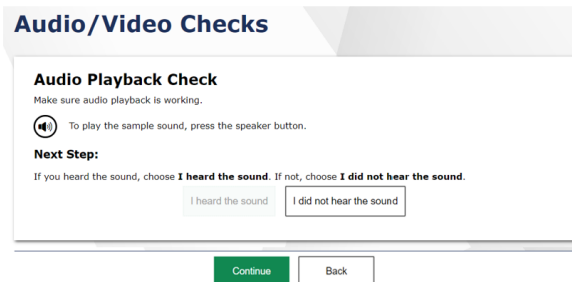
Audio/Video Checks

Audio Playback Check

Make sure audio playback is working.

To play the sample sound, press the speaker button.

Next Step:

If you heard the sound, choose **I heard the sound**. If not, choose **I did not hear the sound**.

I heard the sound

I did not hear the sound

Continue

Back